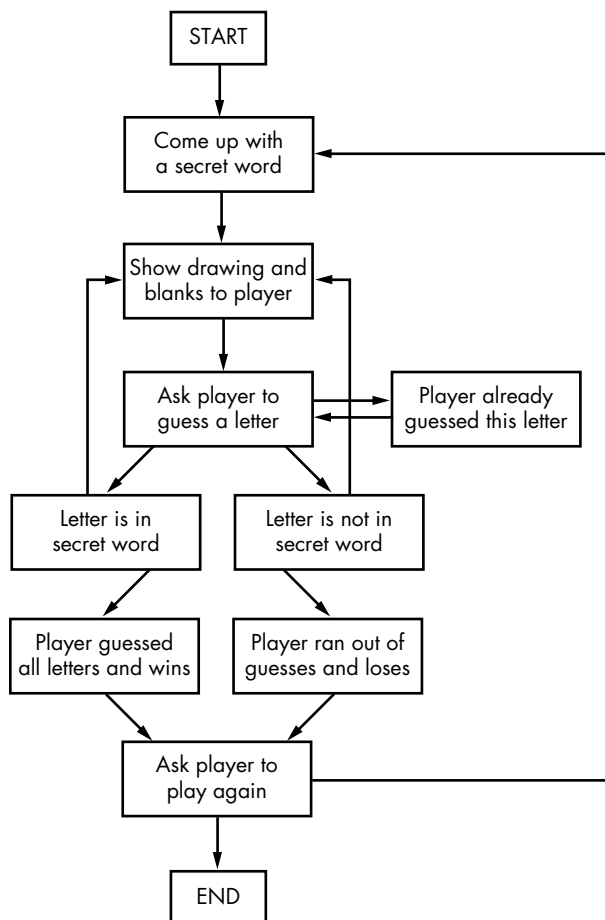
START

Come up with a secret word

Show drawing and blanks to player

Ask player to guess a letter

Player already guessed this letter

Letter is in secret word

Letter is not in secret word

Player guessed all letters and wins

Player ran out of guesses and loses

Ask player to play again

END